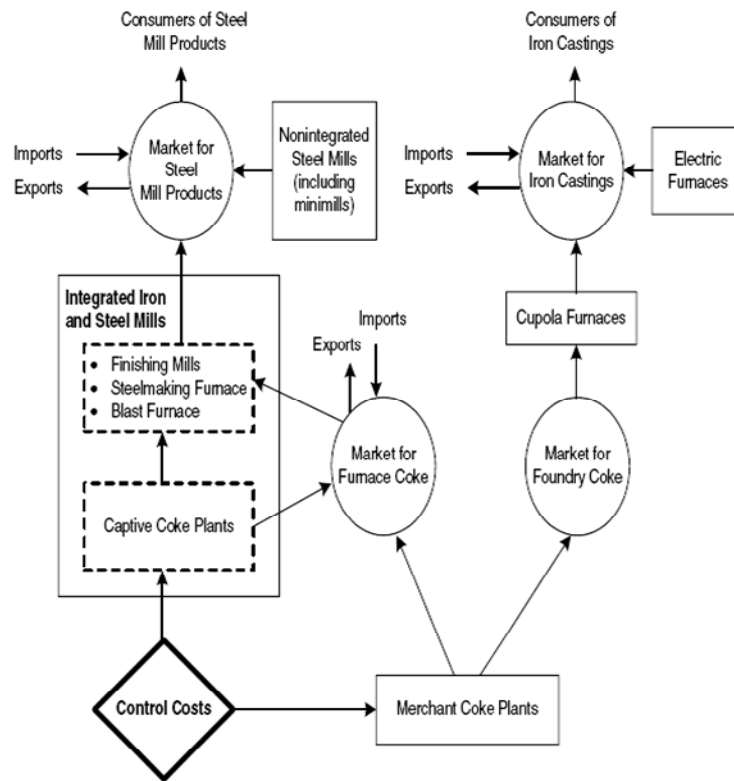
Consumers of Steel Mill Products

Consumers of Iron Castings

Imports

Exports

Market for Steel Mill Products

Nonintegrated Steel Mills (including minimills)

Imports

Exports

Market for Iron Castings

Electric Furnaces

Integrated Iron and Steel Mills

• Finishing Mills
• Steelmaking Furnace
• Blast Furnace

Imports

Exports

Cupola Furnaces

Market for Furnace Coke

Market for Foundry Coke

Captive Coke Plants

Control Costs

Merchant Coke Plants